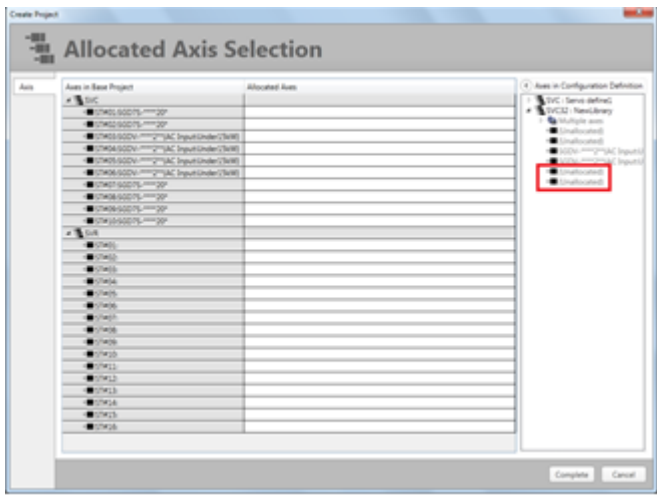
Create Project

Allocated Axis Selection

Axis

| Axes in Base Project | Allocated Axes |
|---|---|
| SVC | |
| [TM01]:SGD7S-****20* | |
| [TM02]:SGD7S-****20* | |
| [TM03]:SGDV-****2**(AC Input);Under(5kW) | |
| [TM04]:SGDV-****2**(AC Input);Under(5kW) | |
| [TM05]:SGDV-****2**(AC Input);Under(5kW) | |
| [TM06]:SGDV-****2**(AC Input);Under(5kW) | |
| [TM07]:SGD7S-****20* | |
| [TM08]:SGD7S-****20* | |
| [TM09]:SGD7S-****20* | |
| [TM10]:SGD7S-****20* | |
| SVR | |
| [TM01] | |
| [TM02] | |
| [TM03] | |
| [TM04] | |
| [TM05] | |
| [TM06] | |
| [TM07] | |
| [TM08] | |
| [TM09] | |
| [TM10] | |
| [TM11] | |
| [TM12] | |
| [TM13] | |
| [TM14] | |
| [TM15] | |
| [TM16] | |

Axes in Configuration Definition
SVC : Servo define1
SVC32 : NewLibrary
Multiple axes
[Unallocated]
[Unallocated]
SGDV-****2**(AC Input)
SGDV-****2**(AC Input)
[Unallocated]
[Unallocated]

Complete Cancel